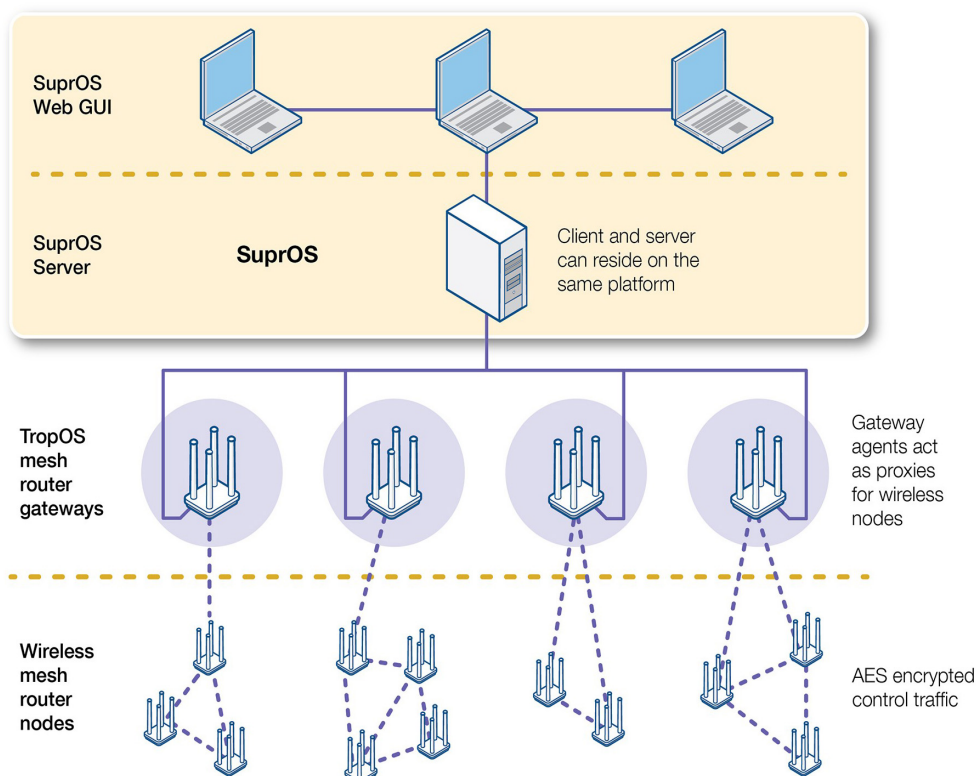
SuprOS Web GUI

SuprOS Server

SuprOS

Client and server can reside on the same platform

TropOS mesh router gateways

Gateway agents act as proxies for wireless nodes

Wireless mesh router nodes

AES encrypted control traffic